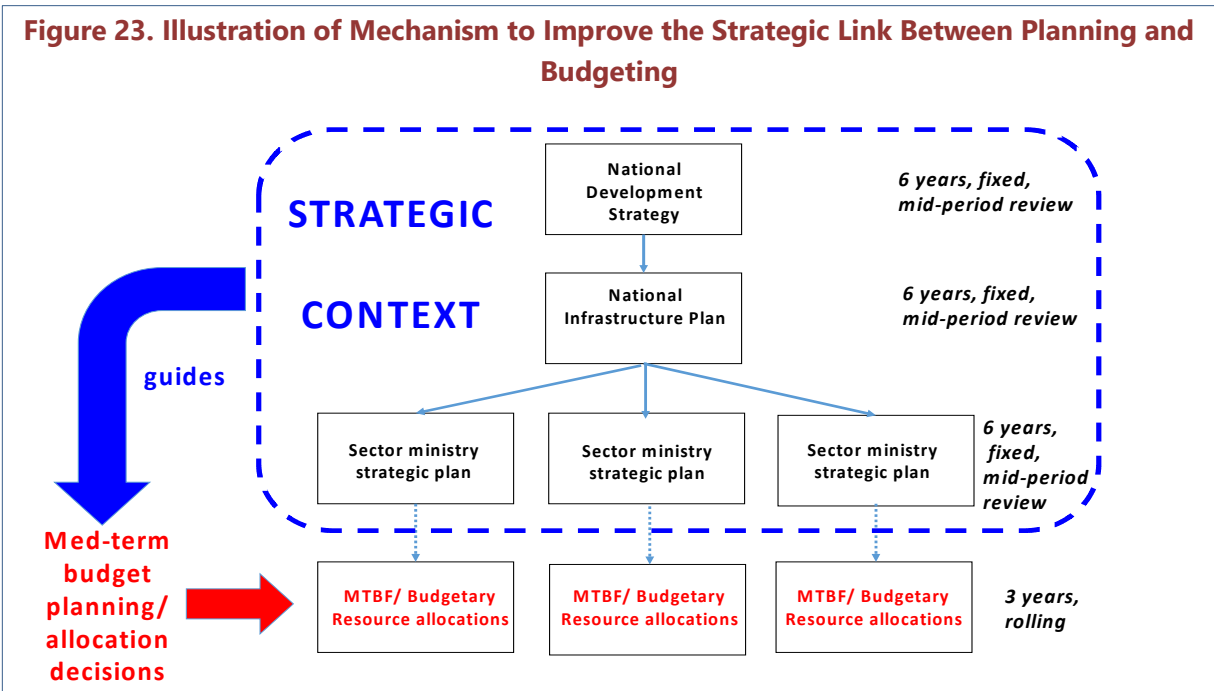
Figure 23. Illustration of Mechanism to Improve the Strategic Link Between Planning and Budgeting

STRATEGIC

CONTEXT

National Development Strategy

6 years, fixed, mid-period review

National Infrastructure Plan

6 years, fixed, mid-period review

guides

Sector ministry strategic plan

Sector ministry strategic plan

Sector ministry strategic plan

6 years, fixed, mid-period review

Med-term budget planning/ allocation decisions

MTBF/ Budgetary Resource allocations

MTBF/ Budgetary Resource allocations

MTBF/ Budgetary Resource allocations

3 years, rolling